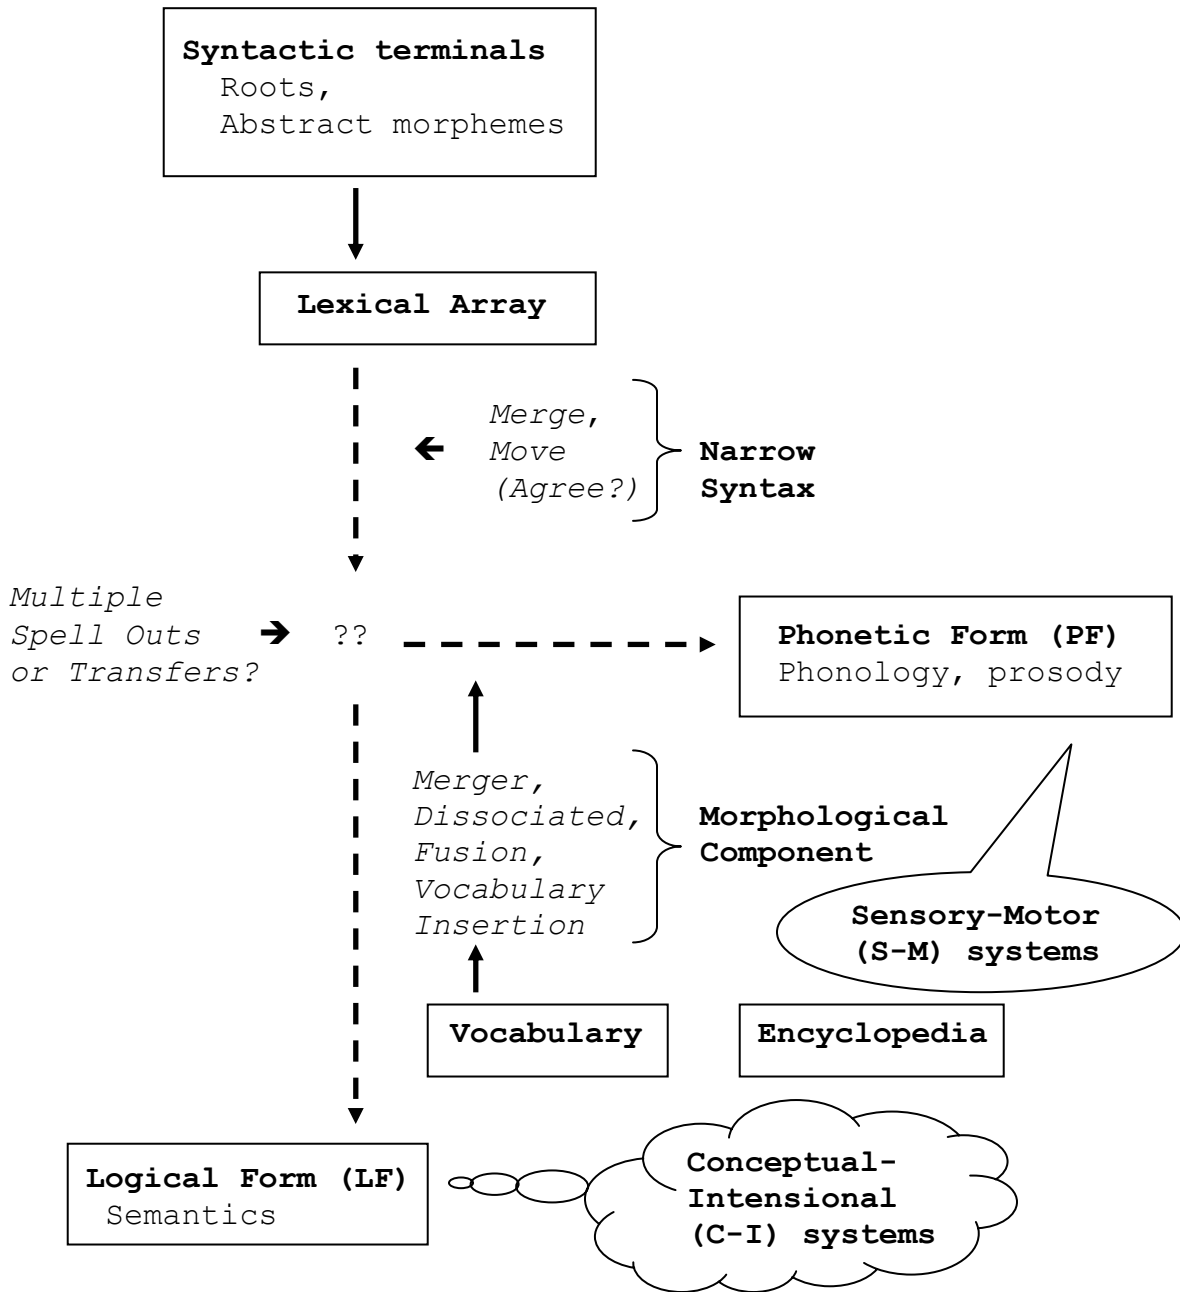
Syntactic terminals
Roots,
Abstract morphemes

Lexical Array

Merge,
Move
(Agree?)

Narrow Syntax

Multiple Spell Outs or Transfers?

??

Phonetic Form (PF)
Phonology, prosody

Merger,
Dissociated,
Fusion,
Vocabulary
Insertion

Morphological Component

Sensory-Motor (S-M) systems

Vocabulary

Encyclopedia

Logical Form (LF)
Semantics

Conceptual-Intensional (C-I) systems